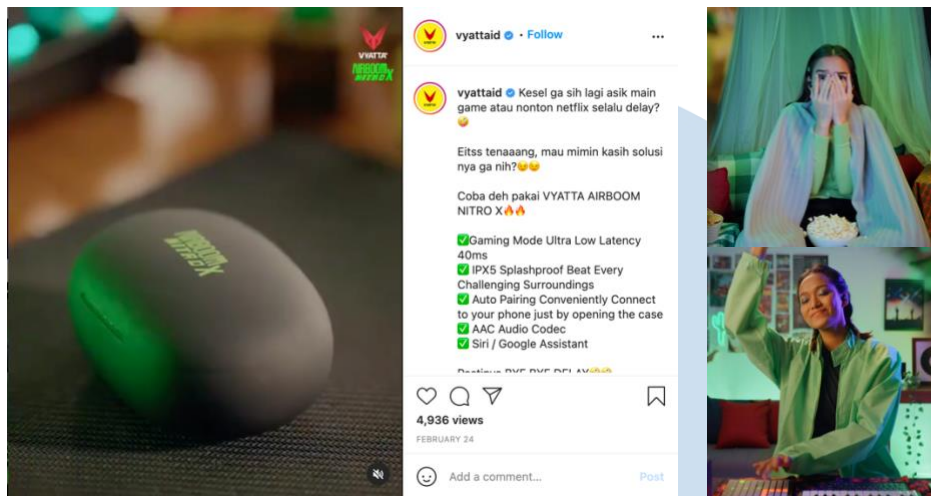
VYATTA
AIRBOOM NITRO X

AIRBOOM NITRO X

vyattaid • Follow

vyattaid Kesel ga sih lagi asik main game atau nonton netflix selalu delay? 🤪

Eitss tenaaang, mau mimin kasih solusi nya ga nih?😉😉

Coba deh pakai VYATTA AIRBOOM NITRO X🔥🔥

✅Gaming Mode Ultra Low Latency 40ms
✅ IPX5 Splashproof Beat Every Challenging Surroundings
✅ Auto Pairing Conveniently Connect to your phone just by opening the case
✅ AAC Audio Codec
✅ Siri / Google Assistant

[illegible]

4,936 views
FEBRUARY 24

Add a comment... Post